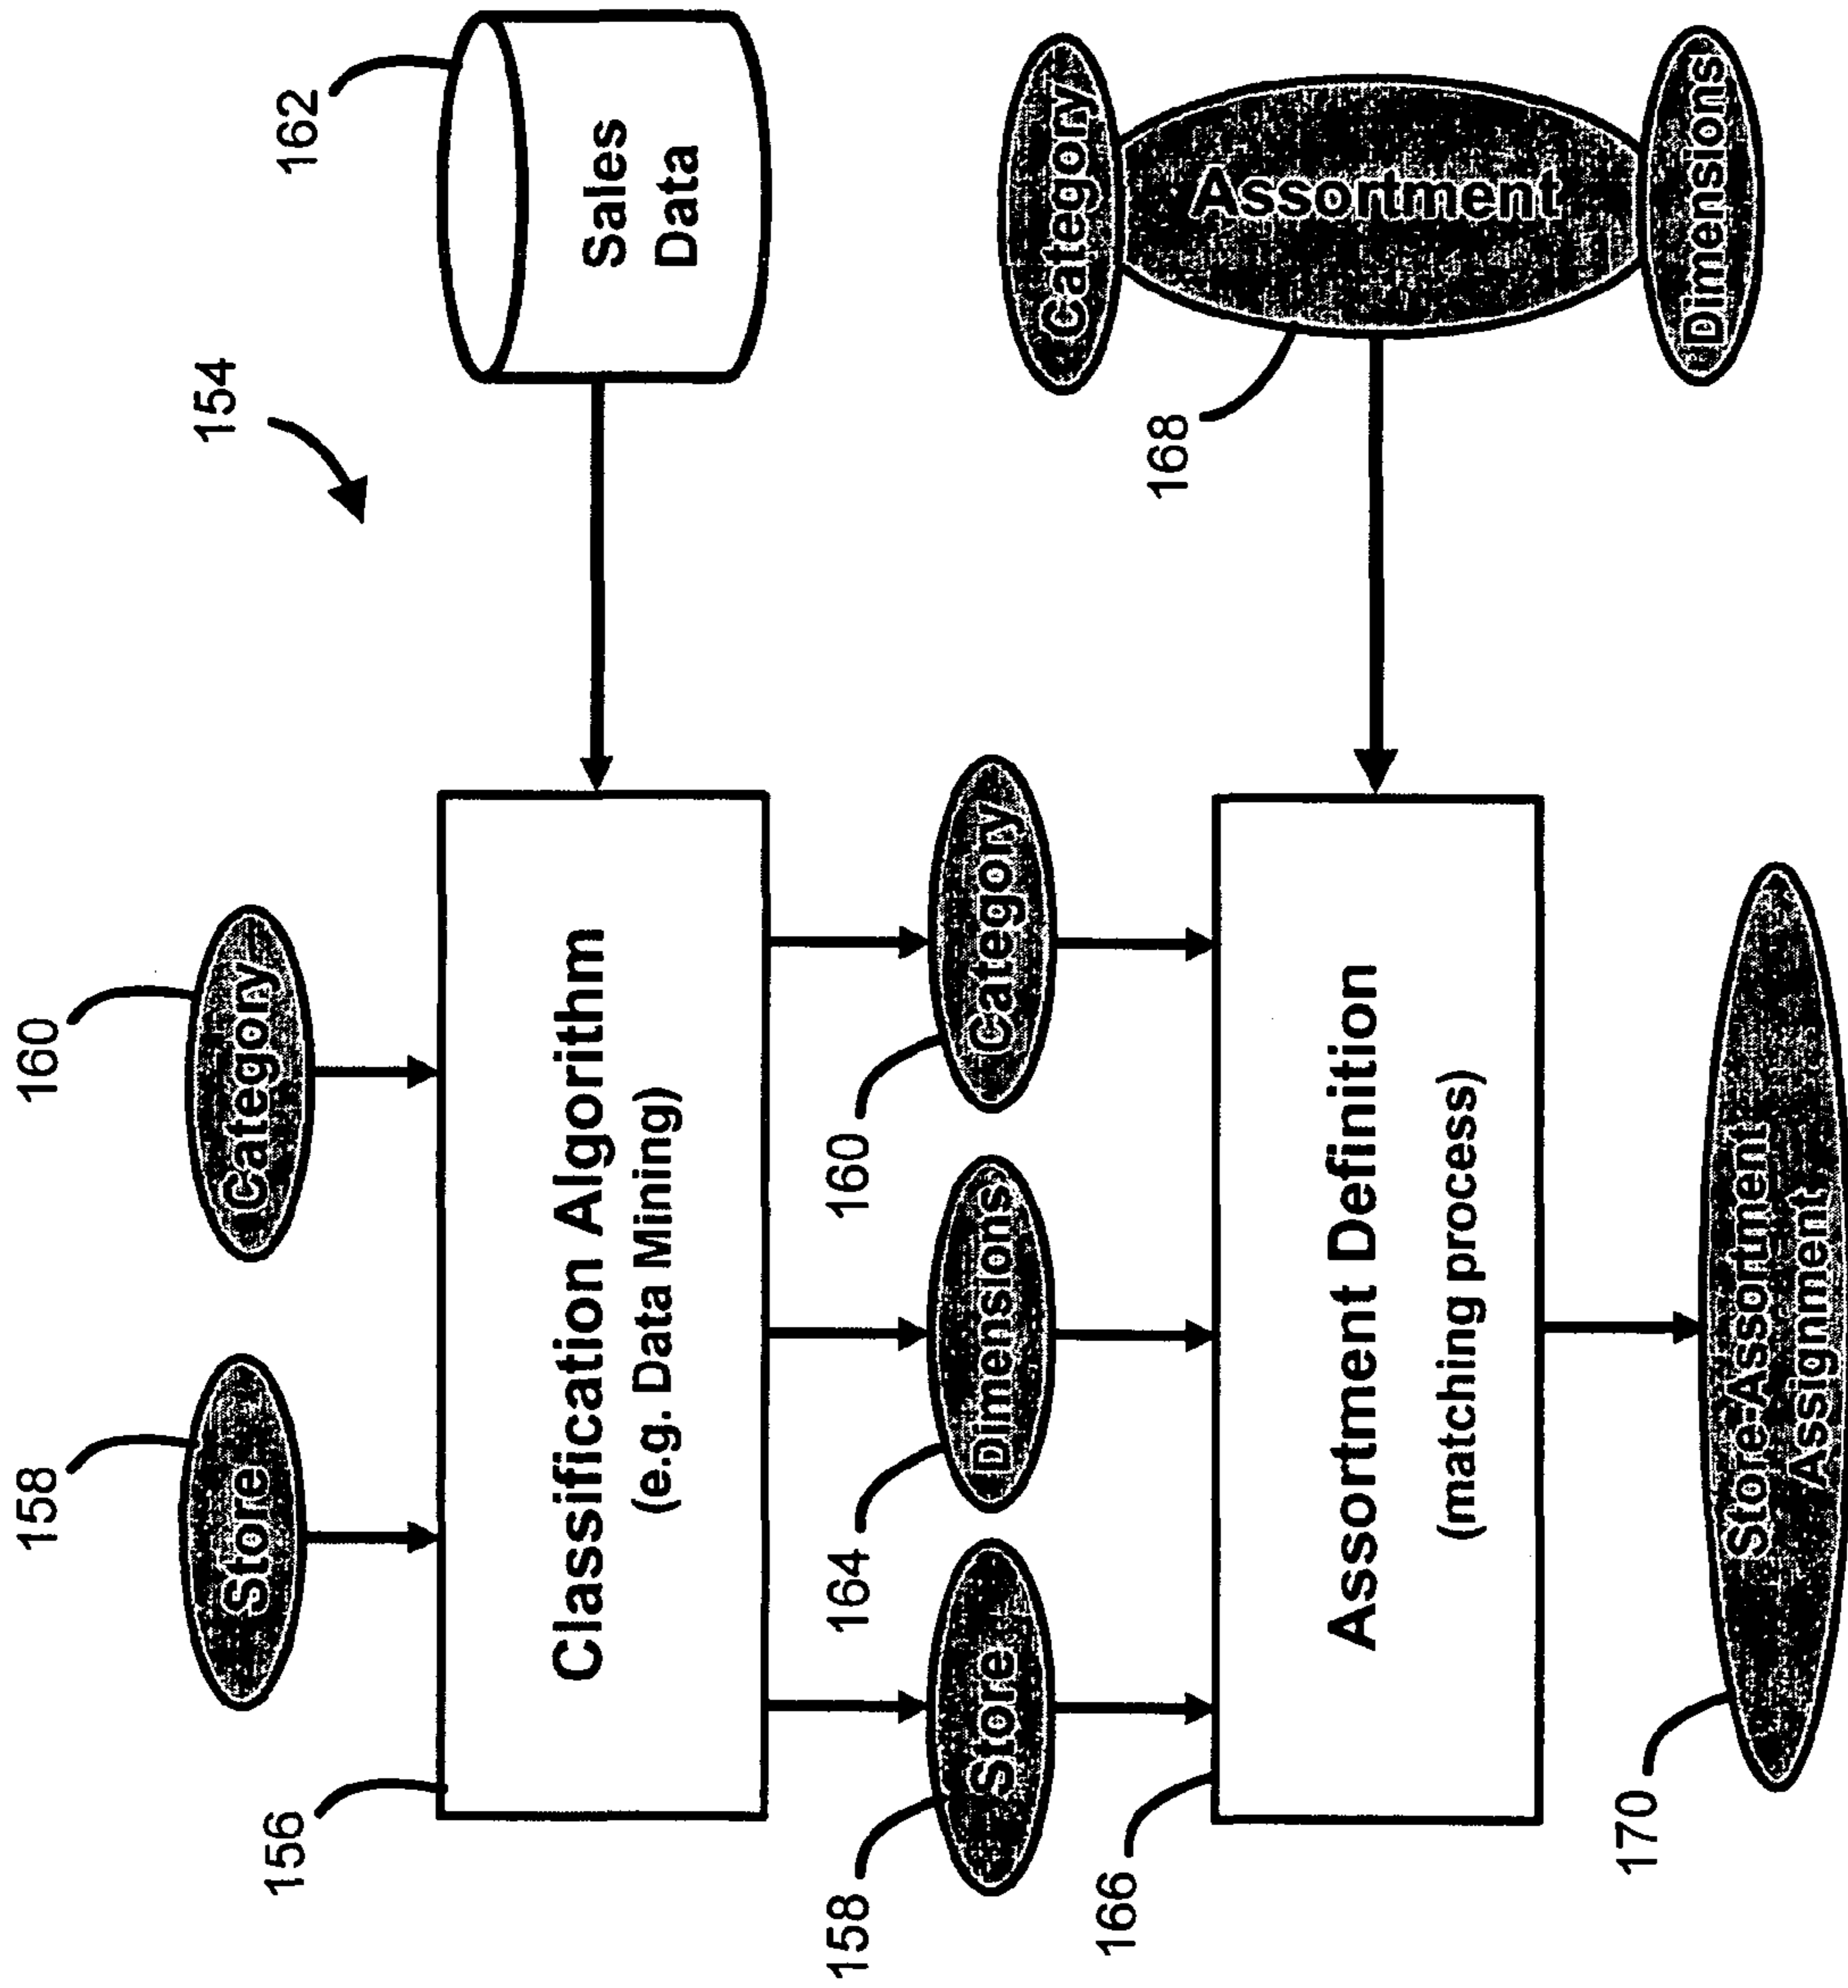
154

162

Sales Data

Category

Assortment

Dimensions

168

158

Store

160

Category

156

Classification Algorithm
(e.g. Data Mining)

158

Store

164

Dimensions

160

Category

166

Assortment Definition
(matching process)

170

Store-Assortment Assignment